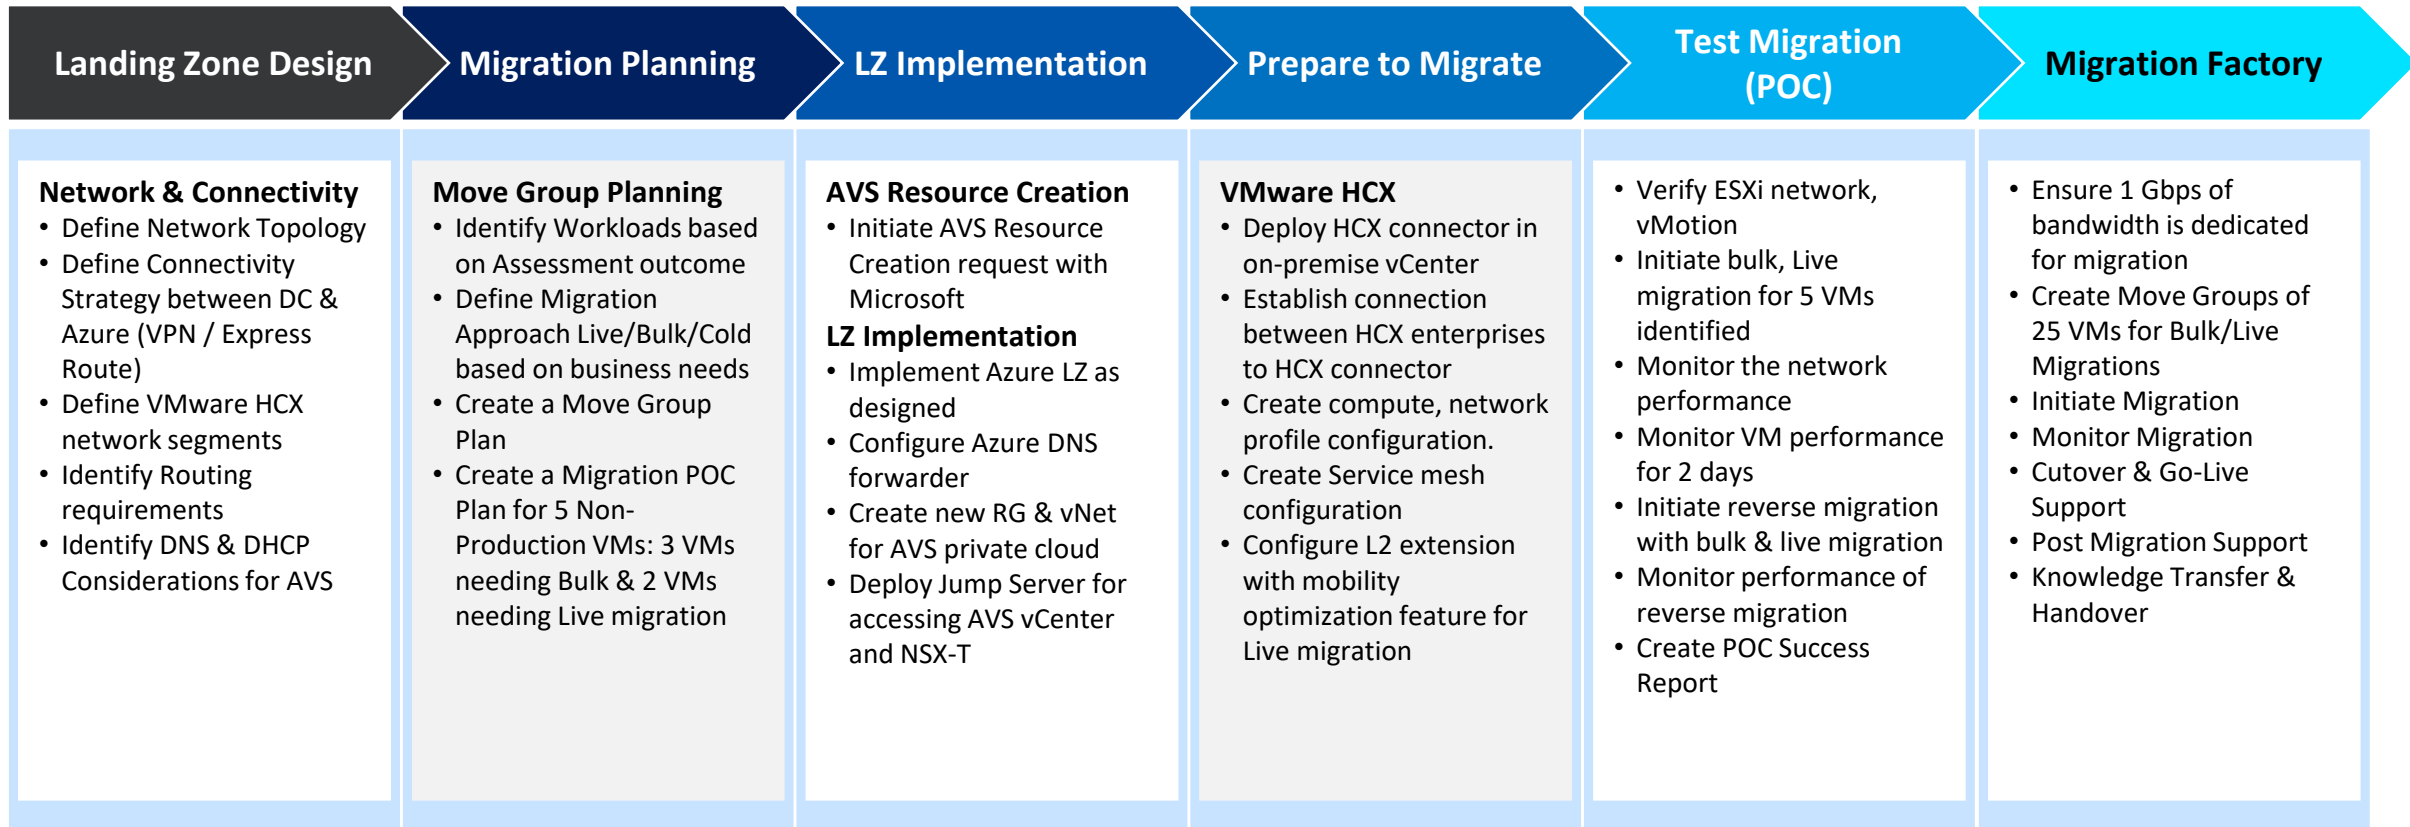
Landing Zone Design

Network & Connectivity
- Define Network Topology
- Define Connectivity Strategy between DC & Azure (VPN / Express Route)
- Define VMware HCX network segments
- Identify Routing requirements
- Identify DNS & DHCP Considerations for AVS

Migration Planning

Move Group Planning
- Identify Workloads based on Assessment outcome
- Define Migration Approach Live/Bulk/Cold based on business needs
- Create a Move Group Plan
- Create a Migration POC Plan for 5 Non-Production VMs: 3 VMs needing Bulk & 2 VMs needing Live migration

LZ Implementation

AVS Resource Creation
- Initiate AVS Resource Creation request with Microsoft

LZ Implementation
- Implement Azure LZ as designed
- Configure Azure DNS forwarder
- Create new RG & vNet for AVS private cloud
- Deploy Jump Server for accessing AVS vCenter and NSX-T

Prepare to Migrate

VMware HCX
- Deploy HCX connector in on-premise vCenter
- Establish connection between HCX enterprises to HCX connector
- Create compute, network profile configuration.
- Create Service mesh configuration
- Configure L2 extension with mobility optimization feature for Live migration

Test Migration (POC)

- Verify ESXi network, vMotion
- Initiate bulk, Live migration for 5 VMs identified
- Monitor the network performance
- Monitor VM performance for 2 days
- Initiate reverse migration with bulk & live migration
- Monitor performance of reverse migration
- Create POC Success Report

Migration Factory

- Ensure 1 Gbps of bandwidth is dedicated for migration
- Create Move Groups of 25 VMs for Bulk/Live Migrations
- Initiate Migration
- Monitor Migration
- Cutover & Go-Live Support
- Post Migration Support
- Knowledge Transfer & Handover